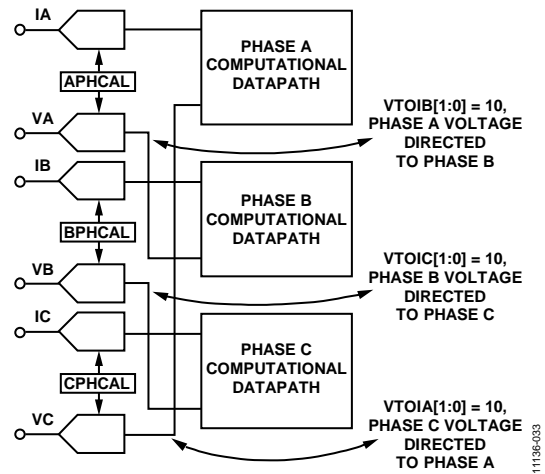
IA

APHCAL

VA

IB

BPHCAL

VB

IC

CPHCAL

VC

PHASE A COMPUTATIONAL DATAPATH

PHASE B COMPUTATIONAL DATAPATH

PHASE C COMPUTATIONAL DATAPATH

VTOIB[1:0] = 10, PHASE A VOLTAGE DIRECTED TO PHASE B

VTOIC[1:0] = 10, PHASE B VOLTAGE DIRECTED TO PHASE C

VTOIA[1:0] = 10, PHASE C VOLTAGE DIRECTED TO PHASE A

11136-033